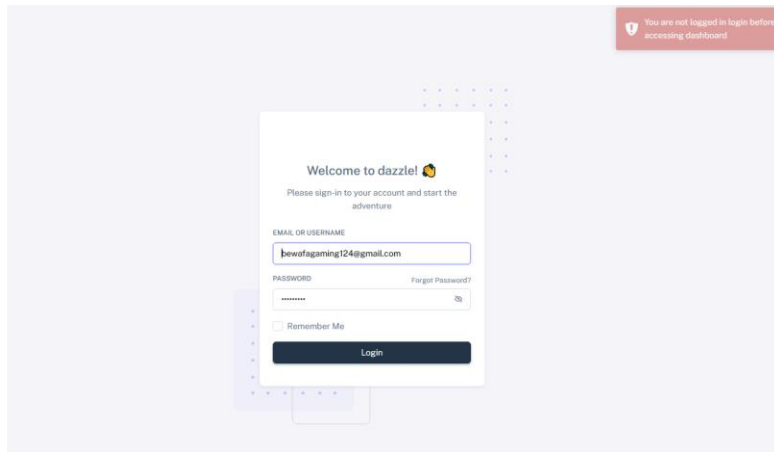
You are not logged in login before accessing dashboard

Welcome to dazzle! 👋

Please sign-in to your account and start the adventure

EMAIL OR USERNAME

bewafagaming124@gmail.com

PASSWORD

Forgot Password?

••••••••••

Remember Me

Login